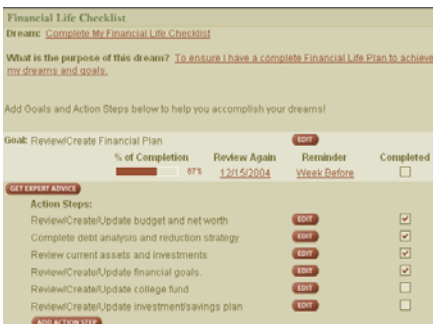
Financial Life Checklist

Dream: Complete My Financial Life Checklist

What is the purpose of this dream? To ensure I have a complete Financial Life Plan to achieve my dreams and goals.

Add Goals and Action Steps below to help you accomplish your dreams!

Goal: Review/Create Financial Plan EDIT

| % of Completion | Review Again | Reminder | Completed |
|---|---|---|---|
| 67% | 12/15/2004 | Week Before | ☐ |

GET EXPERT ADVICE

Action Steps:

| | | |
|---|---|---|
| Review/Create/Update budget and net worth | EDIT | ☑ |
| Complete debt analysis and reduction strategy | EDIT | ☑ |
| Review current assets and investments | EDIT | ☑ |
| Review/Create/Update financial goals. | EDIT | ☑ |
| Review/Create/Update college fund | EDIT | ☐ |
| Review/Create/Update investment/savings plan | EDIT | ☐ |

ADD ACTION STEP